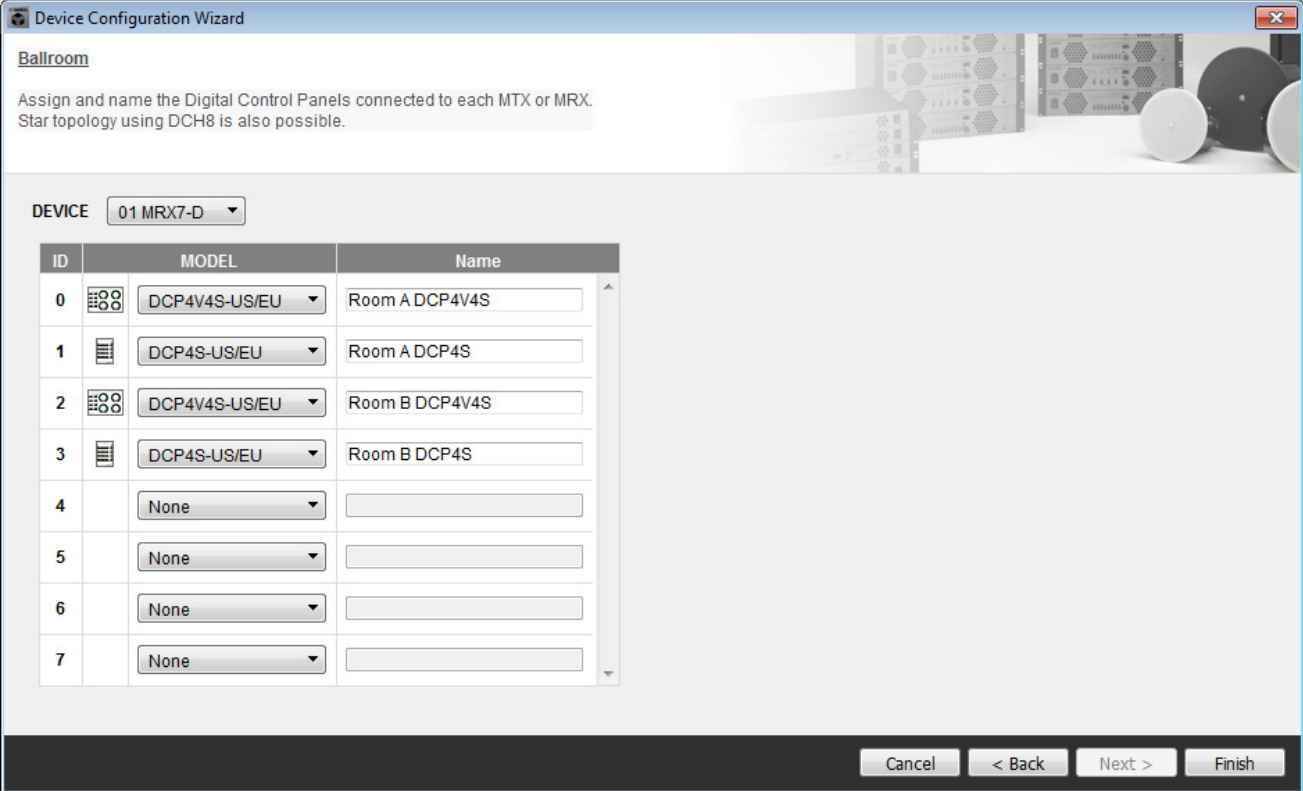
Device Configuration Wizard

Ballroom

Assign and name the Digital Control Panels connected to each MTX or MRX.
Star topology using DCH8 is also possible.

DEVICE 01 MRX7-D

| ID | MODEL | Name |
|---|---|---|
| 0 | DCP4V4S-US/EU | Room A DCP4V4S |
| 1 | DCP4S-US/EU | Room A DCP4S |
| 2 | DCP4V4S-US/EU | Room B DCP4V4S |
| 3 | DCP4S-US/EU | Room B DCP4S |
| 4 | None | |
| 5 | None | |
| 6 | None | |
| 7 | None | |

Cancel < Back Next > Finish